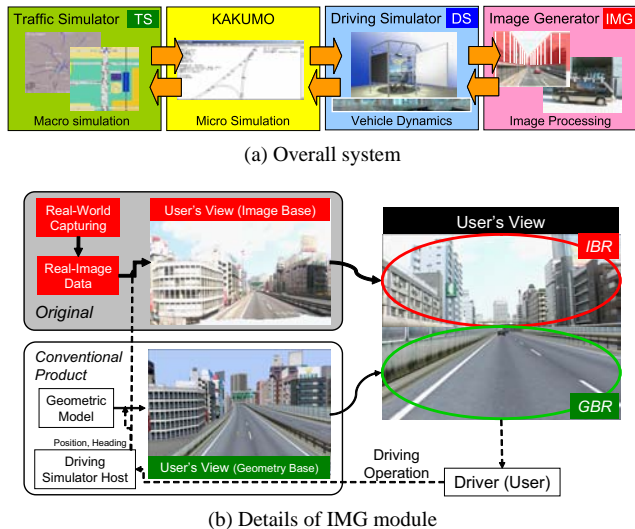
Traffic Simulator TS
Macro simulation
KAKUMO
Micro Simulation
Driving Simulator DS
Vehicle Dynamics
Image Generator IMG
Image Processing

(a) Overall system

Real-World Capturing
Real-Image Data
User's View (Image Base)
Original
Conventional Product
Geometric Model
Position, Heading
Driving Simulator Host
User's View (Geometry Base)
User's View
IBR
GBR
Driving Operation
Driver (User)

(b) Details of IMG module